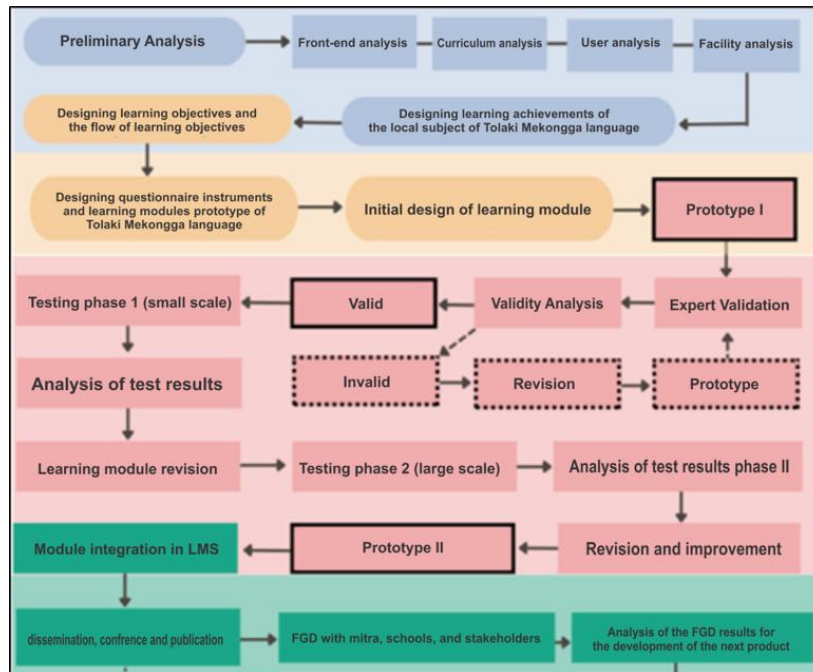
Preliminary Analysis

Front-end analysis

Curriculum analysis

User analysis

Facility analysis

Designing learning achievements of the local subject of Tolaki Mekongga language

Designing learning objectives and the flow of learning objectives

Designing questionnaire instruments and learning modules prototype of Tolaki Mekongga language

Initial design of learning module

Prototype I

Expert Validation

Validity Analysis

Valid

Testing phase 1 (small scale)

Invalid

Revision

Prototype

Analysis of test results

Learning module revision

Testing phase 2 (large scale)

Analysis of test results phase II

Revision and improvement

Prototype II

Module integration in LMS

dissemination, confrence and publication

FGD with mitra, schools, and stakeholders

Analysis of the FGD results for the development of the next product